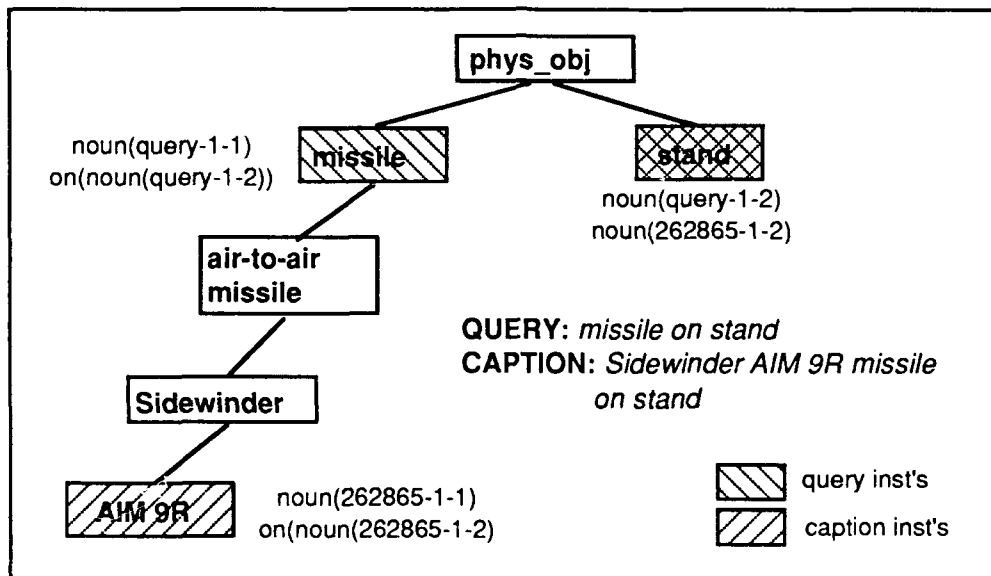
phys_obj

noun(query-1-1)
on(noun(query-1-2))

missile

stand

noun(query-1-2)
noun(262865-1-2)

air-to-air missile

QUERY: *missile on stand*
CAPTION: *Sidewinder AIM 9R missile on stand*

Sidewinder

AIM 9R

noun(262865-1-1)
on(noun(262865-1-2)

query inst's

caption inst's